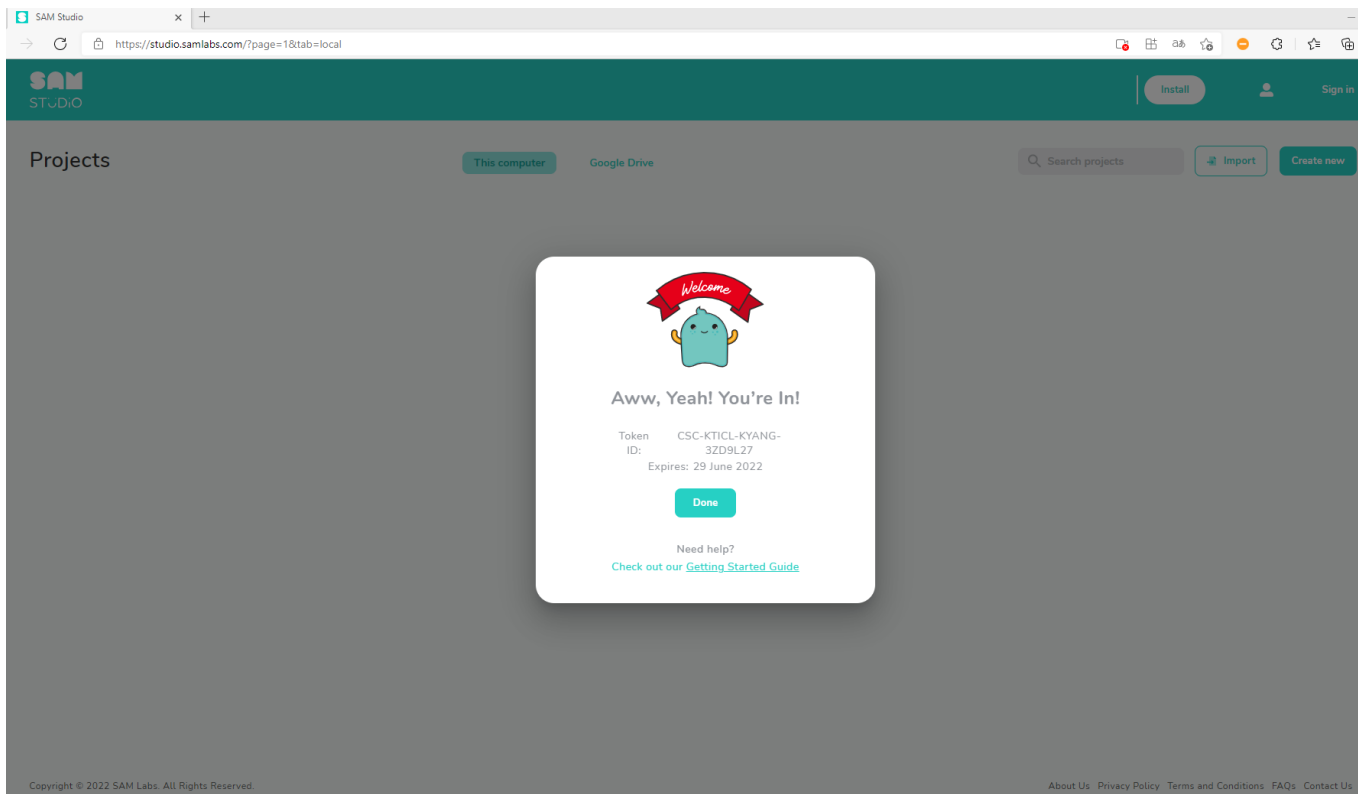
SAM Studio
https://studio.samlabs.com/?page=1&tab=local

SAM STUDIO
Install
Sign in

Projects
This computer
Google Drive
Search projects
Import
Create new

Welcome

Aww, Yeah! You're In!

Token ID: CSC-KTICL-KYANG-3ZD9L27
Expires: 29 June 2022

Done

Need help?
Check out our Getting Started Guide

Copyright © 2022 SAM Labs. All Rights Reserved.
About Us Privacy Policy Terms and Conditions FAQs Contact Us